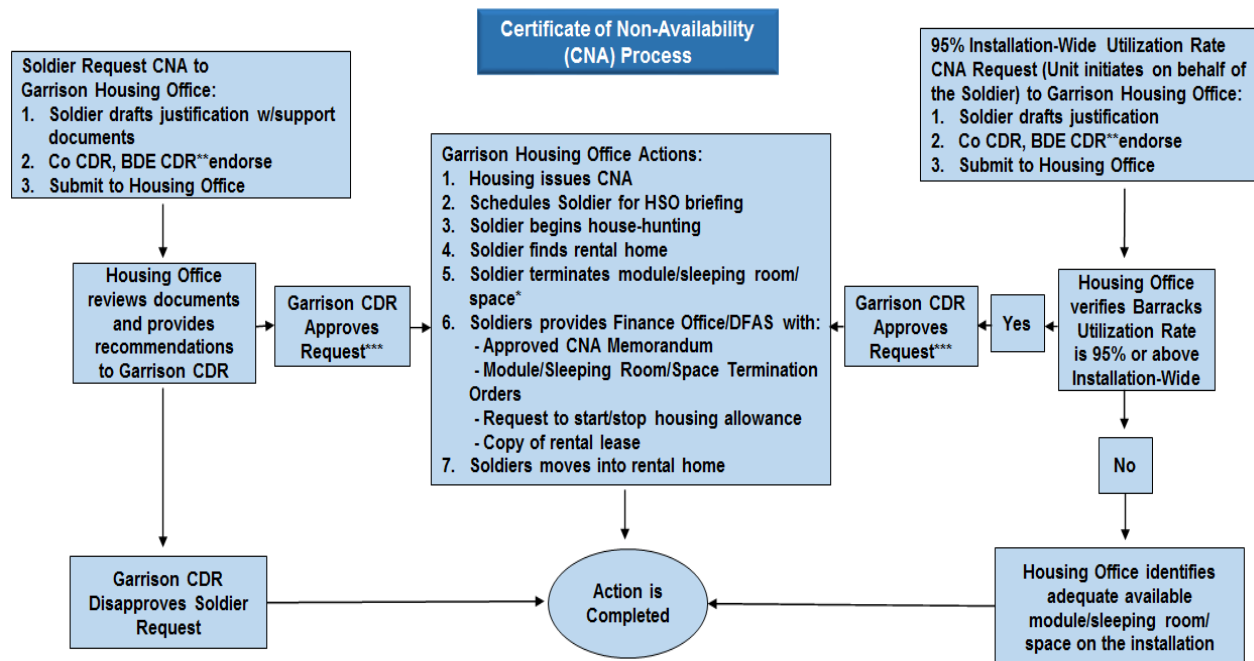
Certificate of Non-Availability (CNA) Process

Soldier Request CNA to Garrison Housing Office:
1. Soldier drafts justification w/support documents
2. Co CDR, BDE CDR**endorse
3. Submit to Housing Office

Housing Office reviews documents and provides recommendations to Garrison CDR

Garrison CDR Approves Request***

Garrison CDR Disapproves Soldier Request

Garrison Housing Office Actions:
1. Housing issues CNA
2. Schedules Soldier for HSO briefing
3. Soldier begins house-hunting
4. Soldier finds rental home
5. Soldier terminates module/sleeping room/ space*
6. Soldiers provides Finance Office/DFAS with:
- Approved CNA Memorandum
- Module/Sleeping Room/Space Termination Orders
- Request to start/stop housing allowance
- Copy of rental lease
7. Soldiers moves into rental home

Action is Completed

95% Installation-Wide Utilization Rate CNA Request (Unit initiates on behalf of the Soldier) to Garrison Housing Office:
1. Soldier drafts justification
2. Co CDR, BDE CDR**endorse
3. Submit to Housing Office

Housing Office verifies Barracks Utilization Rate is 95% or above Installation-Wide

Yes

Garrison CDR Approves Request***

No

Housing Office identifies adequate available module/sleeping room/ space on the installation